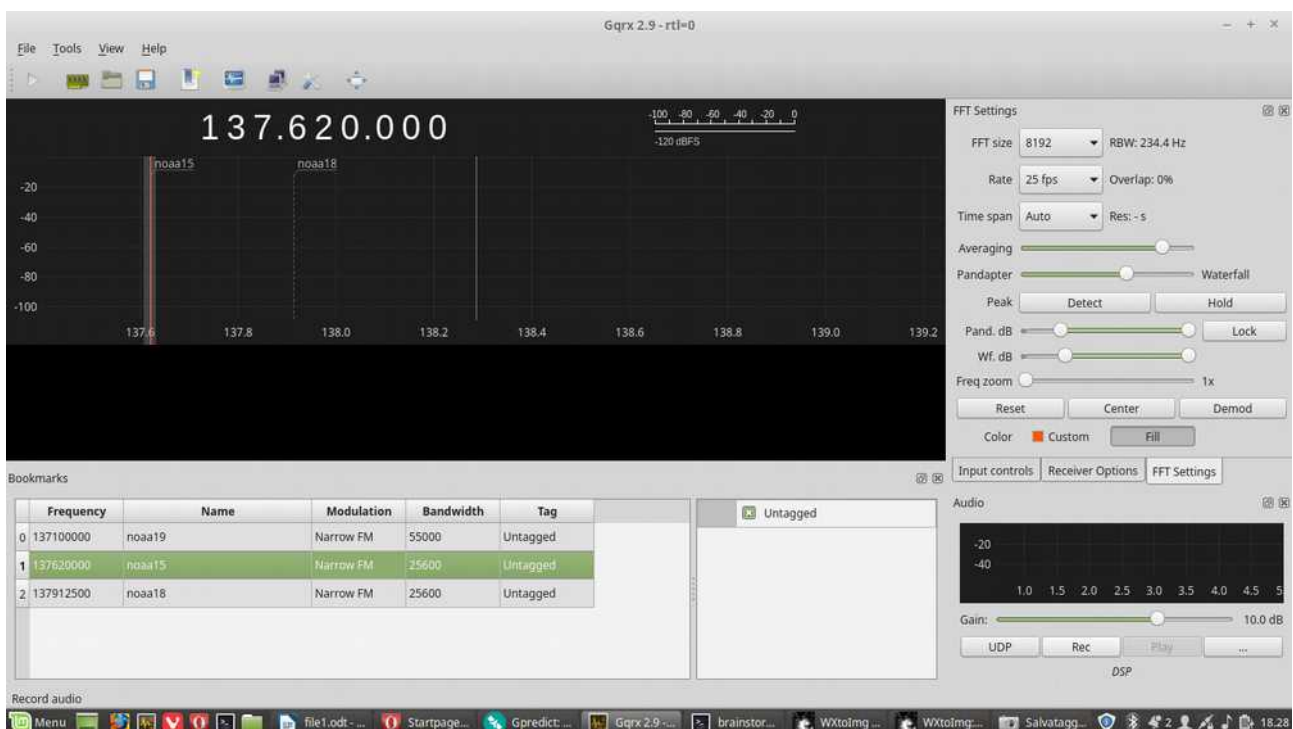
Gqrx 2.9 - rtl=0

File Tools View Help

137.620.000

-100 -80 -60 -40 -20 0
-120 dBFS

noaa15 noaa18

-20
-40
-60
-80
-100

137.6 137.8 138.0 138.2 138.4 138.6 138.8 139.0 139.2

FFT Settings

FFT size 8192 RBW: 234.4 Hz

Rate 25 fps Overlap: 0%

Time span Auto Res: - s

Averaging

Pandapter Waterfall

Peak Detect Hold

Pand. dB Lock

Wf. dB

Freq zoom 1x

Reset Center Demod

Color Custom Fill

Input controls Receiver Options FFT Settings

Bookmarks

| | Frequency | Name | Modulation | Bandwidth | Tag |
|---|---|---|---|---|---|
| 0 | 137100000 | noaa19 | Narrow FM | 55000 | Untagged |
| 1 | 137620000 | noaa15 | Narrow FM | 25600 | Untagged |
| 2 | 137912500 | noaa18 | Narrow FM | 25600 | Untagged |

Untagged

Audio

-20
-40

1.0 1.5 2.0 2.5 3.0 3.5 4.0 4.5 5

Gain: 10.0 dB

UDP Rec Play ...

DSP

Record audio

Menu file1.odt - ... Startpage... Gpredict: ... Gqrx 2.9 - ... brainstor... WXtoImg ... WXtoImg:... Salvatagg... 2 18.28